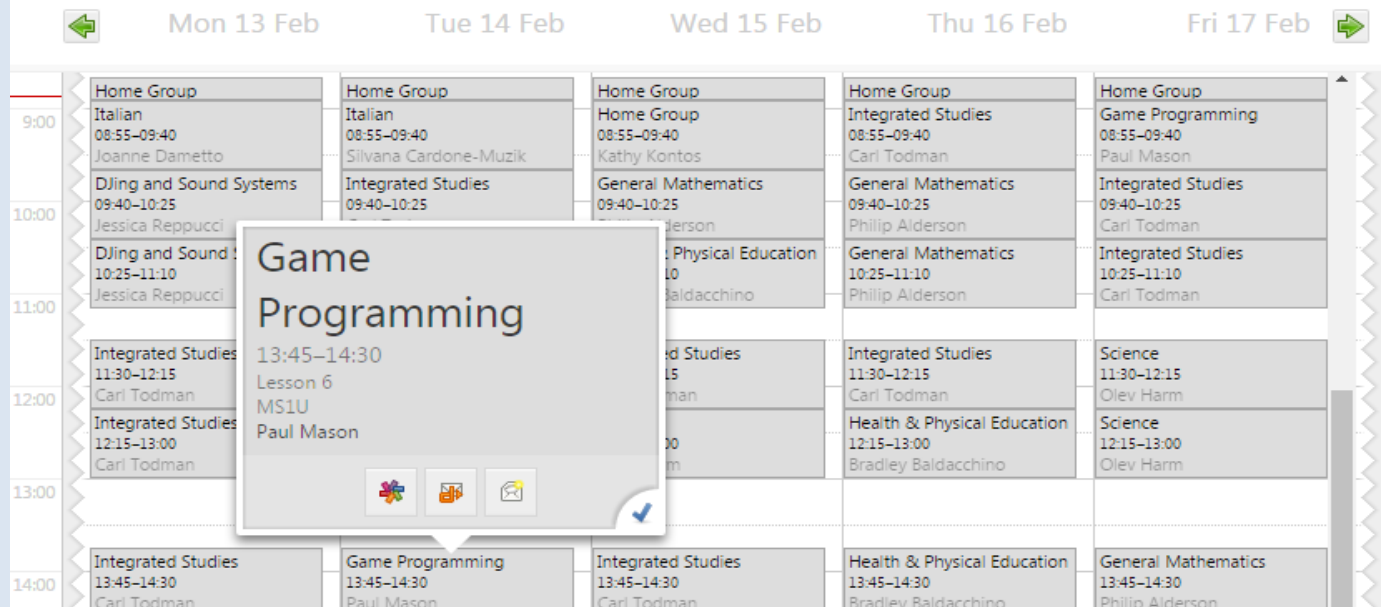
Mon 13 Feb | Tue 14 Feb | Wed 15 Feb | Thu 16 Feb | Fri 17 Feb

9:00
10:00
11:00
12:00
13:00
14:00

Home Group
Italian
08:55–09:40
Joanne Dametto
DJing and Sound Systems
09:40–10:25
Jessica Reppucci
DJing and Sound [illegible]
10:25–11:10
Jessica Reppucci
Integrated Studies
11:30–12:15
Carl Todman
Integrated Studies
12:15–13:00
Carl Todman
Integrated Studies
13:45–14:30
Carl Todman

Home Group
Italian
08:55–09:40
Silvana Cardone-Muzik
Integrated Studies
09:40–10:25
Game Programming
13:45–14:30
Paul Mason

Home Group
Home Group
08:55–09:40
Kathy Kontos
General Mathematics
09:40–10:25
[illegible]lderson
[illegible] Physical Education
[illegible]10
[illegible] Baldacchino
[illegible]d Studies
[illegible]15
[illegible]man
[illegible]0
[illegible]m
Integrated Studies
13:45–14:30
Carl Todman

Home Group
Integrated Studies
08:55–09:40
Carl Todman
General Mathematics
09:40–10:25
Philip Alderson
General Mathematics
10:25–11:10
Philip Alderson
Integrated Studies
11:30–12:15
Carl Todman
Health & Physical Education
12:15–13:00
Bradley Baldacchino
Health & Physical Education
13:45–14:30
Bradley Baldacchino

Home Group
Game Programming
08:55–09:40
Paul Mason
Integrated Studies
09:40–10:25
Carl Todman
Integrated Studies
10:25–11:10
Carl Todman
Science
11:30–12:15
Olev Harm
Science
12:15–13:00
Olev Harm
General Mathematics
13:45–14:30
Philip Alderson

Game Programming
13:45–14:30
Lesson 6
MS1U
Paul Mason